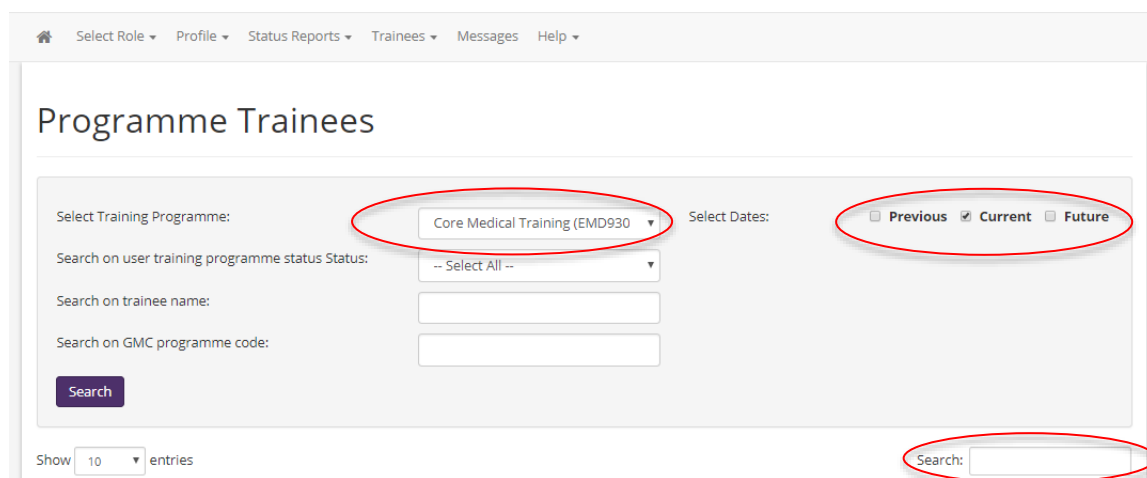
Select Role ▾ Profile ▾ Status Reports ▾ Trainees ▾ Messages Help ▾

Programme Trainees

Select Training Programme: Core Medical Training (EMD930 ▾

Select Dates: Previous ☑ Current Future

Search on user training programme status Status: -- Select All -- ▾

Search on trainee name:

Search on GMC programme code:

Search

Show 10 ▾ entries

Search: